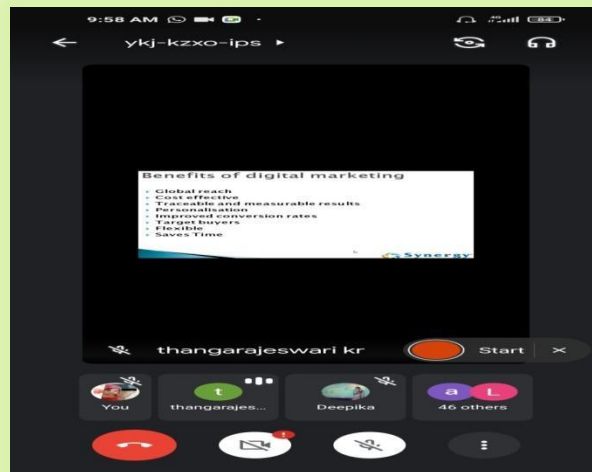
9:58 AM

84

ykj-kzxo-ips ▸

Benefits of digital marketing

- Global reach
- Cost effective
- Traceable and measurable results
- Personalisation
- Improved conversion rates
- Target buyers
- Flexible
- Saves Time

Synergy

thangarajeswari kr

Start

You

t

thangarajes...

Deepika

a L

46 others